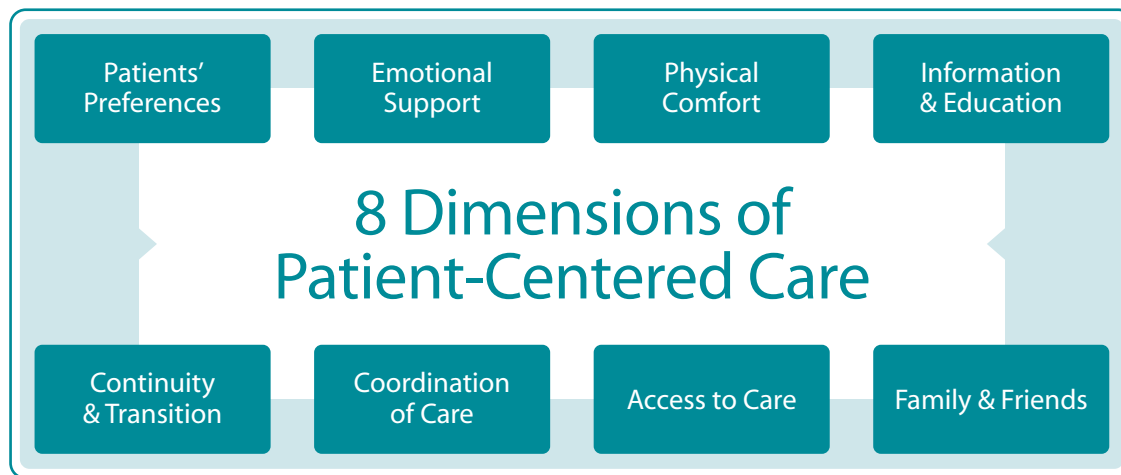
Patients' Preferences

Emotional Support

Physical Comfort

Information & Education

8 Dimensions of Patient-Centered Care

Continuity & Transition

Coordination of Care

Access to Care

Family & Friends